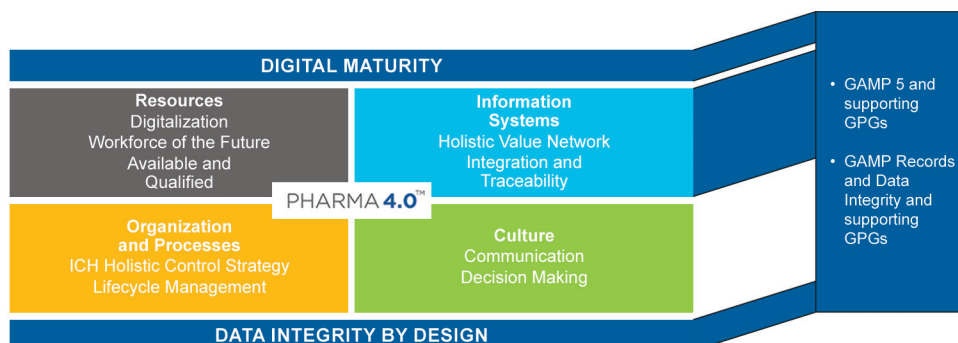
DIGITAL MATURITY

Resources
Digitalization
Workforce of the Future
Available and Qualified

Information Systems
Holistic Value Network
Integration and Traceability

PHARMA 4.0™

Organization and Processes
ICH Holistic Control Strategy
Lifecycle Management

Culture
Communication
Decision Making

DATA INTEGRITY BY DESIGN

• GAMP 5 and supporting GPGs

• GAMP Records and Data Integrity and supporting GPGs